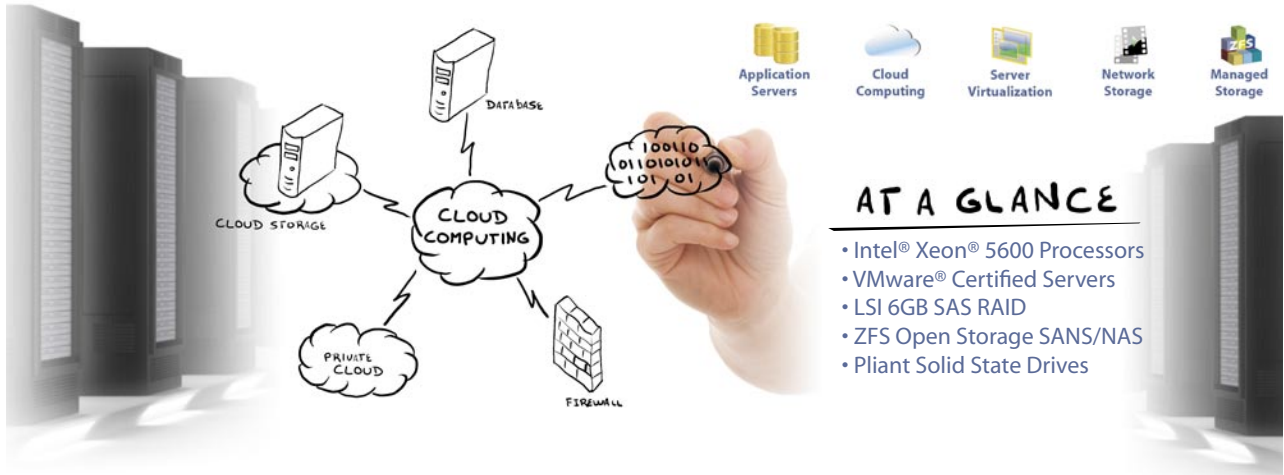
Application Servers
Cloud Computing
Server Virtualization
Network Storage
ZFS
Managed Storage

DATABASE

100110
01101010
101 01

CLOUD STORAGE

CLOUD COMPUTING

PRIVATE CLOUD

FIREWALL

AT A GLANCE

• Intel® Xeon® 5600 Processors
• VMware® Certified Servers
• LSI 6GB SAS RAID
• ZFS Open Storage SANS/NAS
• Pliant Solid State Drives